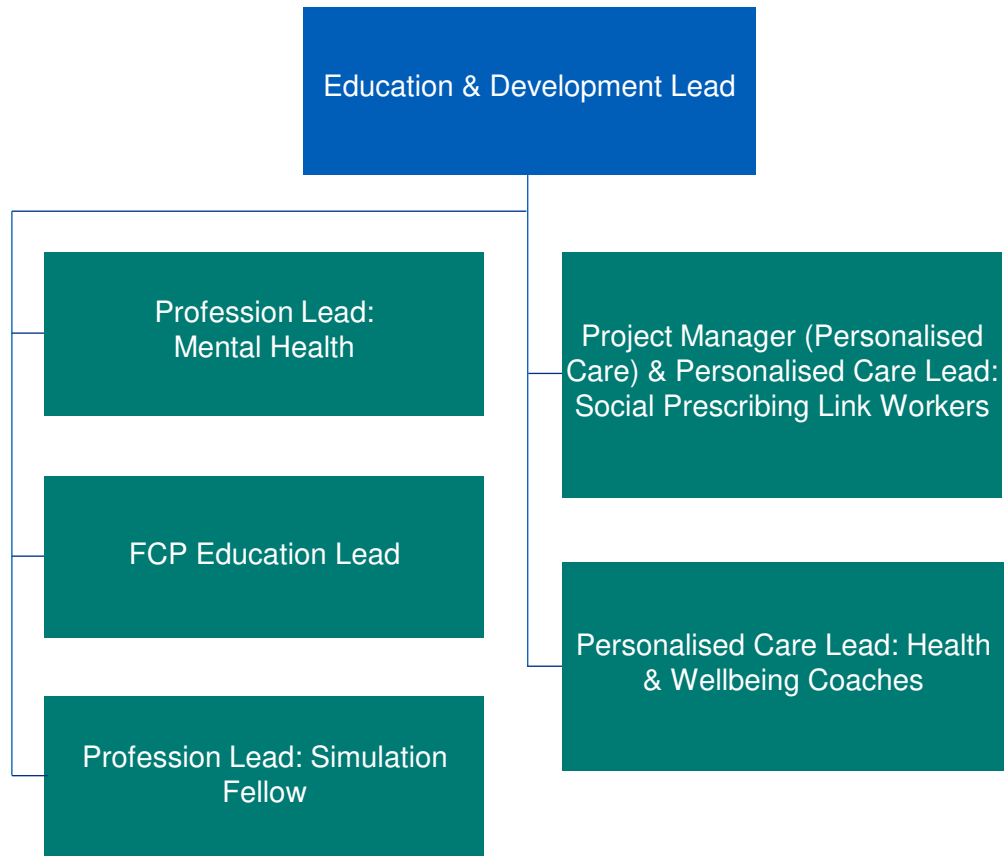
Education & Development Lead

Profession Lead: Mental Health

FCP Education Lead

Profession Lead: Simulation Fellow

Project Manager (Personalised Care) & Personalised Care Lead: Social Prescribing Link Workers

Personalised Care Lead: Health & Wellbeing Coaches